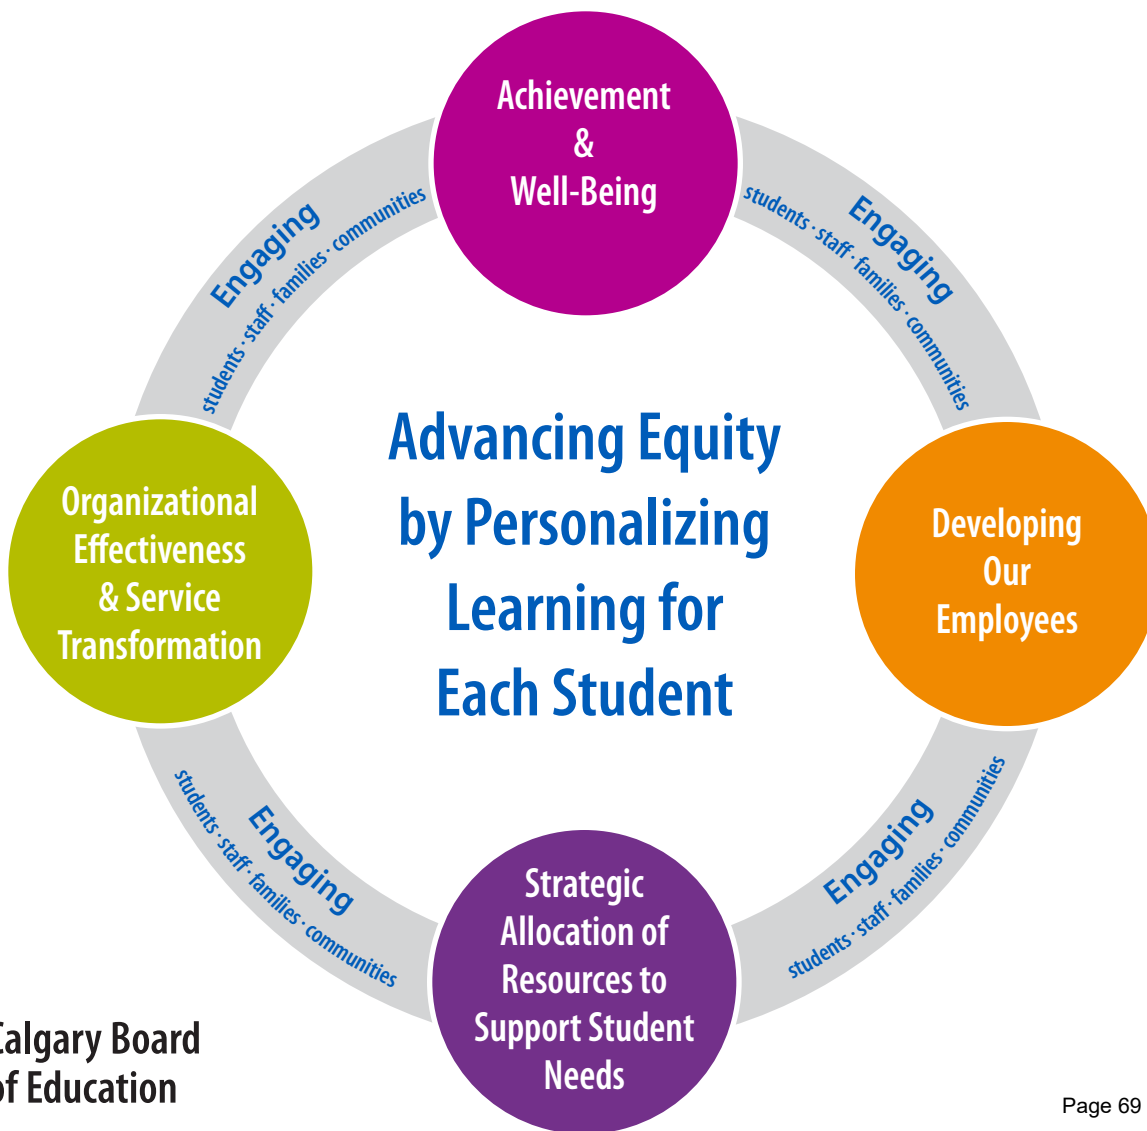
Achievement
&
Well-Being

Engaging
students · staff · families · communities

Engaging
students · staff · families · communities

Advancing Equity by Personalizing Learning for Each Student

Organizational Effectiveness & Service Transformation

Developing Our Employees

Engaging
students · staff · families · communities

Engaging
students · staff · families · communities

Strategic Allocation of Resources to Support Student Needs

algary Board
f Education

Page 69